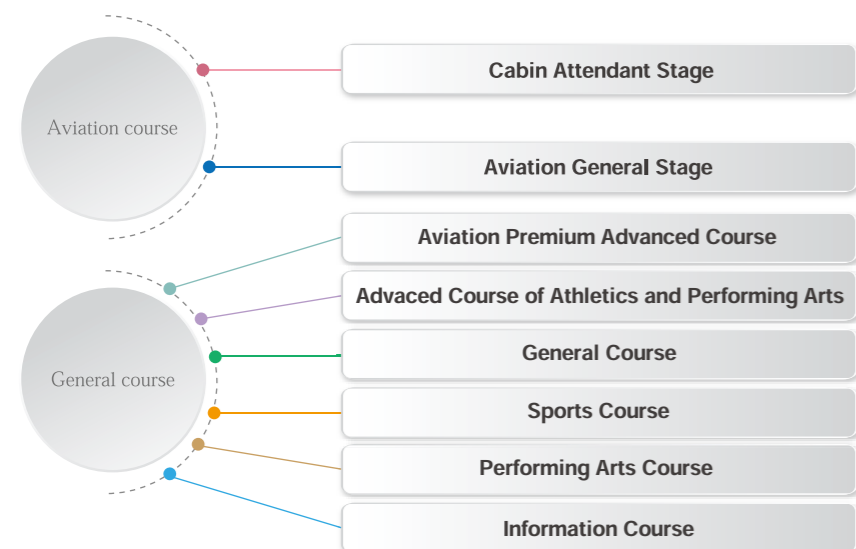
Aviation course

Cabin Attendant Stage

Aviation General Stage

General course

Aviation Premium Advanced Course

Advaced Course of Athletics and Performing Arts

General Course

Sports Course

Performing Arts Course

Information Course